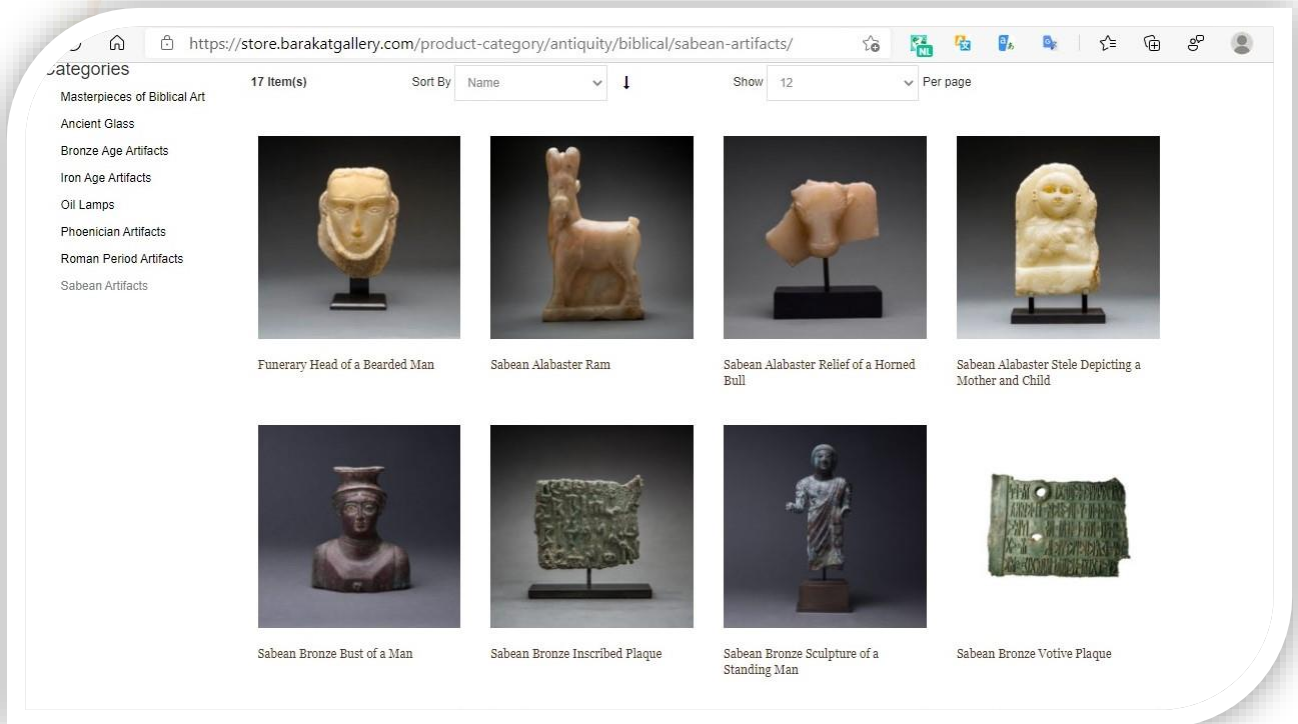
https://store.barakatgallery.com/product-category/antiquity/biblical/sabean-artifacts/

ategories

Masterpieces of Biblical Art
Ancient Glass
Bronze Age Artifacts
Iron Age Artifacts
Oil Lamps
Phoenician Artifacts
Roman Period Artifacts
Sabean Artifacts

17 Item(s)

Sort By Name

Show 12 Per page

Funerary Head of a Bearded Man

Sabean Alabaster Ram

Sabean Alabaster Relief of a Horned Bull

Sabean Alabaster Stele Depicting a Mother and Child

Sabean Bronze Bust of a Man

Sabean Bronze Inscribed Plaque

Sabean Bronze Sculpture of a Standing Man

Sabean Bronze Votive Plaque